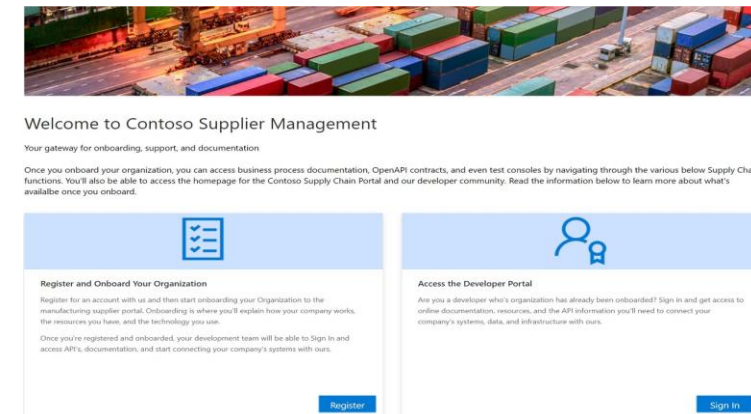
Welcome to Contoso Supplier Management

Your gateway for onboarding, support, and documentation

Once you onboard your organization, you can access business process documentation, OpenAPI contracts, and even test consoles by navigating through the various below Supply Cha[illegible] functions. You'll also be able to access the homepage for the Contoso Supply Chain Portal and our developer community. Read the information below to learn more about what's availalbe once you onboard.

Register and Onboard Your Organization

Register for an account with us and then start onboarding your Organization to the manufacturing supplier portal. Onboarding is where you'll explain how your company works, the resources you have, and the technology you use.

Once you're registered and onboarded, your development team will be able to Sign In and access API's, documentation, and start connecting your company's systems with ours.

Register

Access the Developer Portal

Are you a developer who's organization has already been onboarded? Sign in and get access to online documentation, resources, and the API information you'll need to connect your company's systems, data, and infrastructure with ours.

Sign In